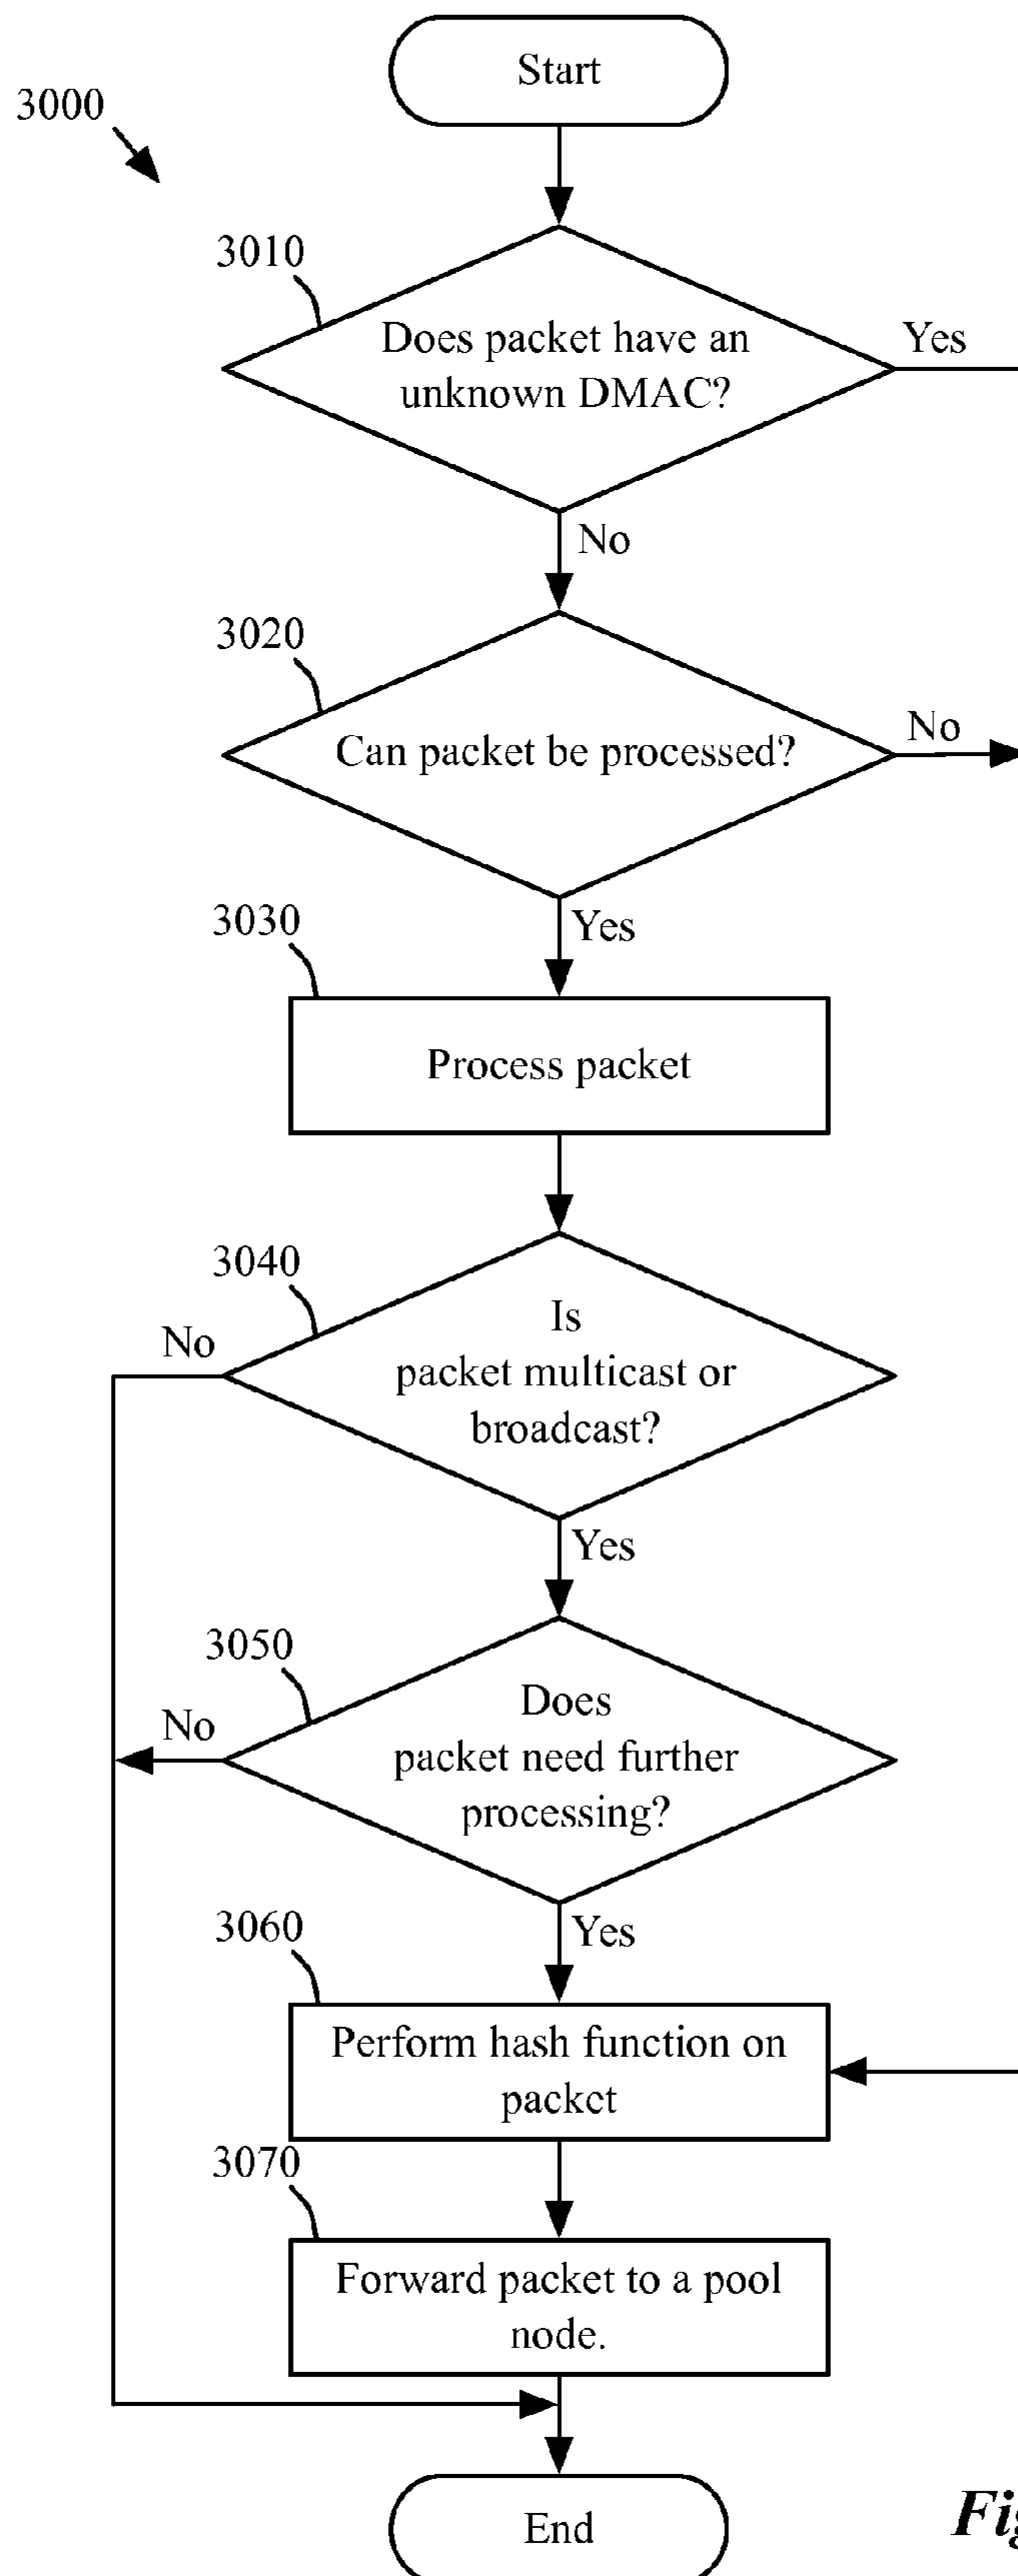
3000

Start

3010

Does packet have an unknown DMAC?

Yes

No

3020

Can packet be processed?

No

Yes

3030

Process packet

3040

No

Is packet multicast or broadcast?

Yes

3050

No

Does packet need further processing?

Yes

3060

Perform hash function on packet

3070

Forward packet to a pool node.

End

Fi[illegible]